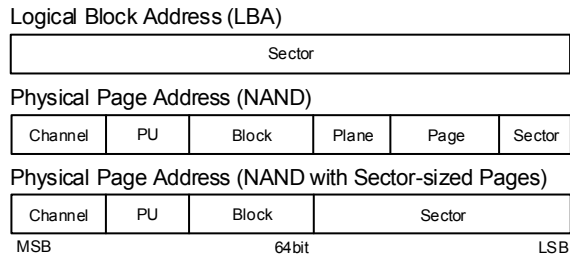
Logical Block Address (LBA)

| Sector |
|---|

Physical Page Address (NAND)

| Channel | PU | Block | Plane | Page | Sector |
|---|---|---|---|---|---|

Physical Page Address (NAND with Sector-sized Pages)

| Channel | PU | Block | Sector |
|---|---|---|---|

MSB 64bit LSB